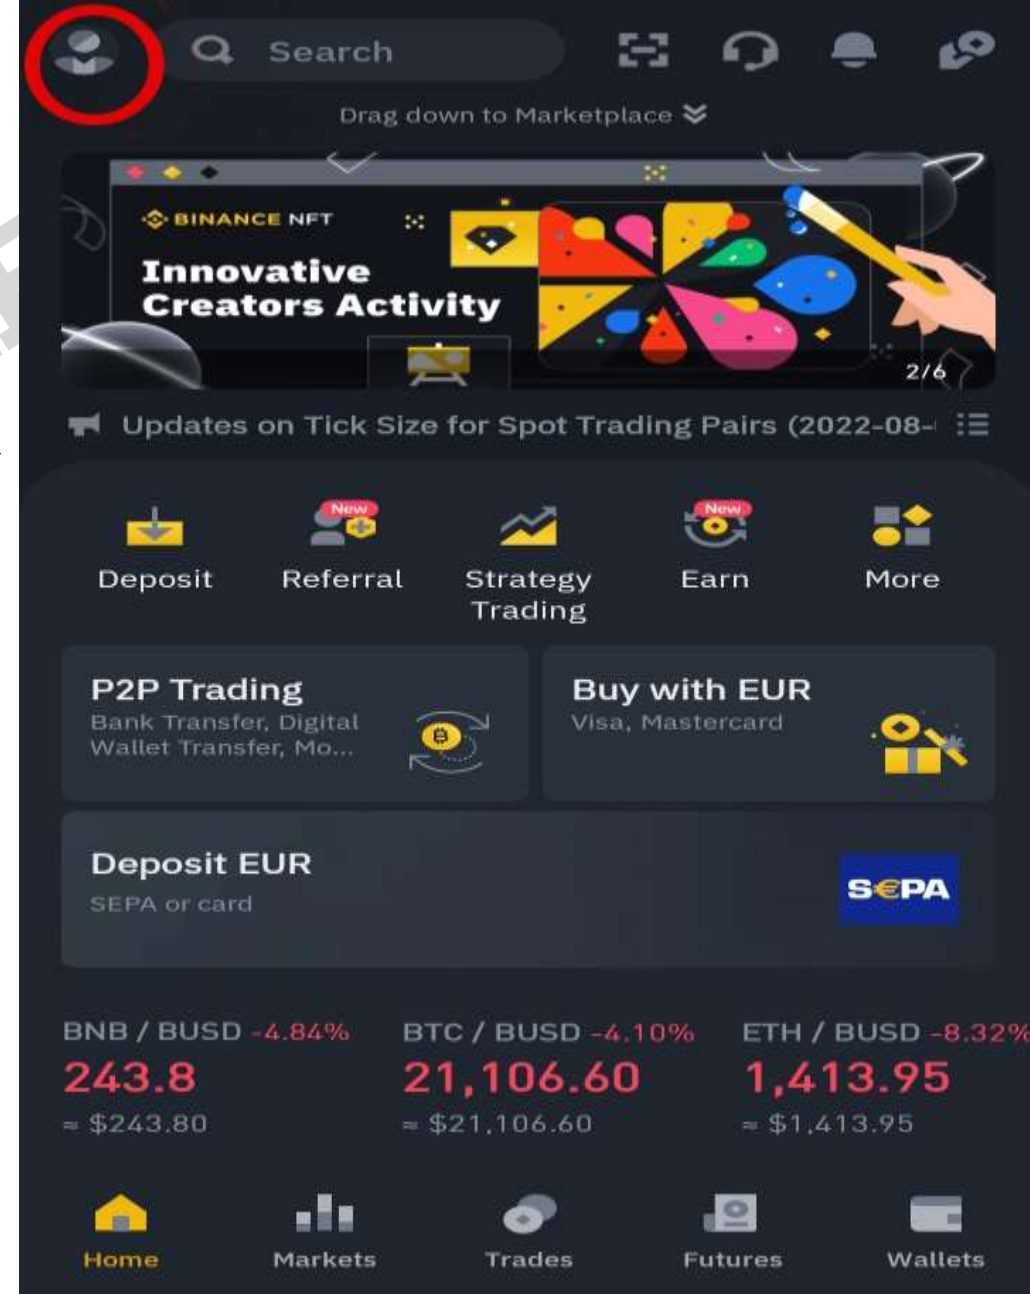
Search

Drag down to Marketplace

BINANCE NFT

Innovative Creators Activity

2/6

Updates on Tick Size for Spot Trading Pairs (2022-08-

Deposit

New
Referral

Strategy Trading

New
Earn

More

P2P Trading
Bank Transfer, Digital Wallet Transfer, Mo...

Buy with EUR
Visa, Mastercard

Deposit EUR
SEPA or card

SEPA

BNB / BUSD -4.84%
243.8
≈ $243.80

BTC / BUSD -4.10%
21,106.60
≈ $21,106.60

ETH / BUSD -8.32%
1,413.95
≈ $1,413.95

Home

Markets

Trades

Futures

Wallets